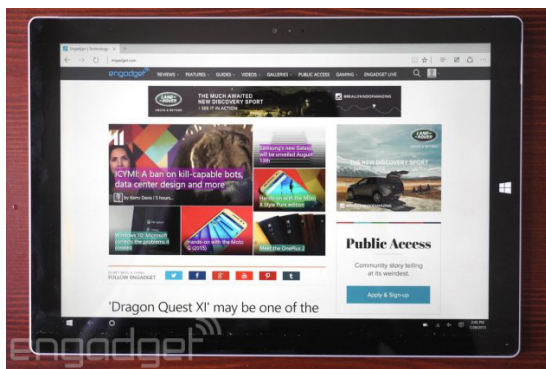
Engadget | Technology

engadget.com

engadget

REVIEWS FEATURES GUIDES VIDEOS GALLERIES PUBLIC ACCESS GAMING ENGADGET LIVE

LAND ROVER

THE MUCH AWAITED NEW DISCOVERY SPORT

I SEE IT IN ACTION

ICYMI: A ban on kill-capable bots, data center design and more

By Kerry Davis

Samsung's new Galaxy will be unveiled August 13th

Hands-on with the Moto X Style Pure edition

Windows 10: Microsoft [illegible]

Hands-on with the Moto G (2015)

Meet the OnePlus 2

LAND ROVER

THE NEW DISCOVERY SPORT

FOLLOW ENGADGET

Public Access

Community story telling at its weirdest.

Apply & Sign-up

'Dragon Quest XI' may be one of the

engadget